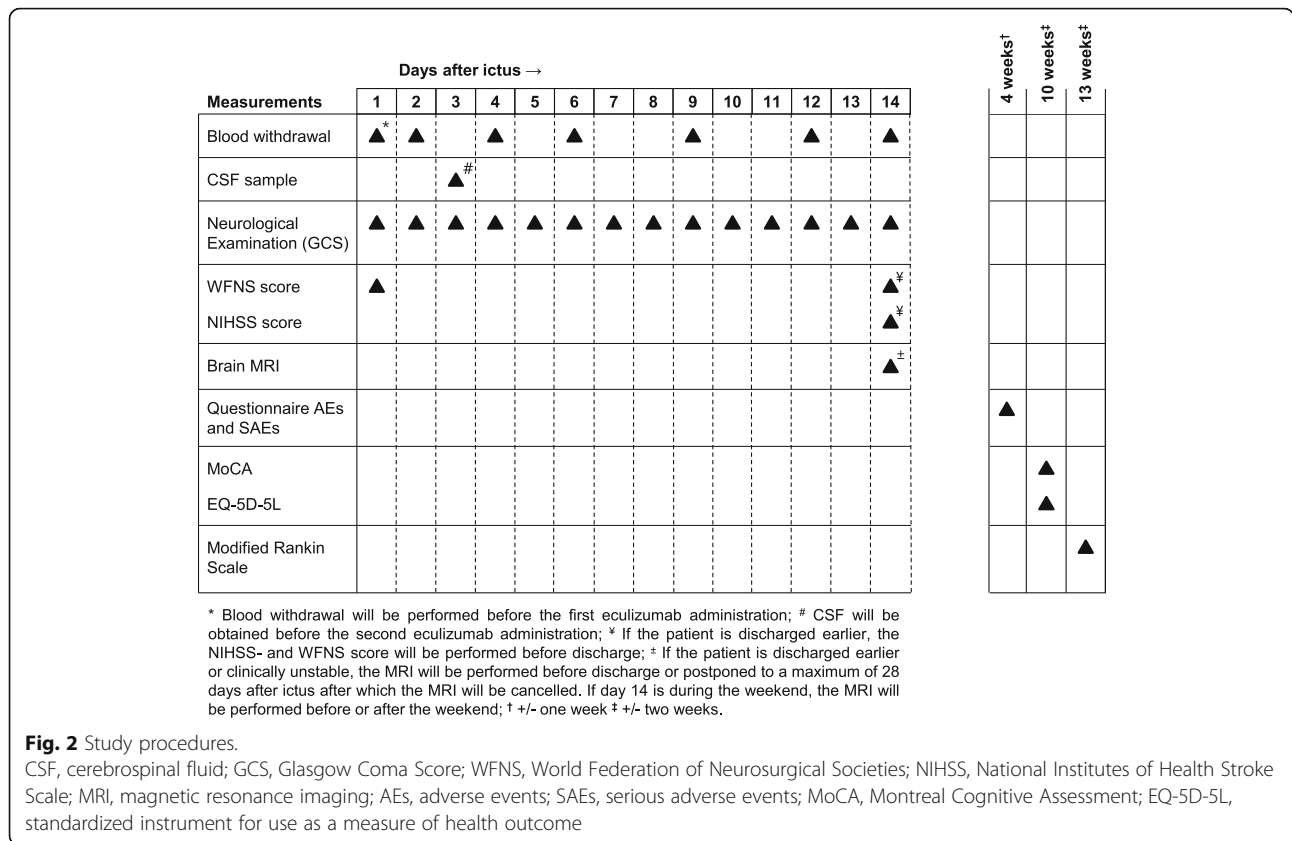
Days after ictus →

| Measurements | 1 | 2 | 3 | 4 | 5 | 6 | 7 | 8 | 9 | 10 | 11 | 12 | 13 | 14 |
|---|---|---|---|---|---|---|---|---|---|---|---|---|---|---|
| Blood withdrawal | ▲* | ▲ | | ▲ | | ▲ | | | ▲ | | | ▲ | | ▲ |
| CSF sample | | | ▲# | | | | | | | | | | | |
| Neurological Examination (GCS) | ▲ | ▲ | ▲ | ▲ | ▲ | ▲ | ▲ | ▲ | ▲ | ▲ | ▲ | ▲ | ▲ | ▲ |
| WFNS score | ▲ | | | | | | | | | | | | | ▲¥ |
| NIHSS score | | | | | | | | | | | | | | ▲¥ |
| Brain MRI | | | | | | | | | | | | | | ▲± |
| Questionnaire AEs and SAEs | | | | | | | | | | | | | | |
| MoCA | | | | | | | | | | | | | | |
| EQ-5D-5L | | | | | | | | | | | | | | |
| Modified Rankin Scale | | | | | | | | | | | | | | |

| | 4 weeks† | 10 weeks‡ | 13 weeks‡ |
|---|---|---|---|
| Blood withdrawal | | | |
| CSF sample | | | |
| Neurological Examination (GCS) | | | |
| WFNS score / NIHSS score | | | |
| Brain MRI | | | |
| Questionnaire AEs and SAEs | ▲ | | |
| MoCA | | ▲ | |
| EQ-5D-5L | | ▲ | |
| Modified Rankin Scale | | | ▲ |

* Blood withdrawal will be performed before the first eculizumab administration; # CSF will be obtained before the second eculizumab administration; ¥ If the patient is discharged earlier, the NIHSS- and WFNS score will be performed before discharge; ± If the patient is discharged earlier or clinically unstable, the MRI will be performed before discharge or postponed to a maximum of 28 days after ictus after which the MRI will be cancelled. If day 14 is during the weekend, the MRI will be performed before or after the weekend; † +/- one week ‡ +/- two weeks.

Fig. 2 Study procedures.
CSF, cerebrospinal fluid; GCS, Glasgow Coma Score; WFNS, World Federation of Neurosurgical Societies; NIHSS, National Institutes of Health Stroke Scale; MRI, magnetic resonance imaging; AEs, adverse events; SAEs, serious adverse events; MoCA, Montreal Cognitive Assessment; EQ-5D-5L, standardized instrument for use as a measure of health outcome